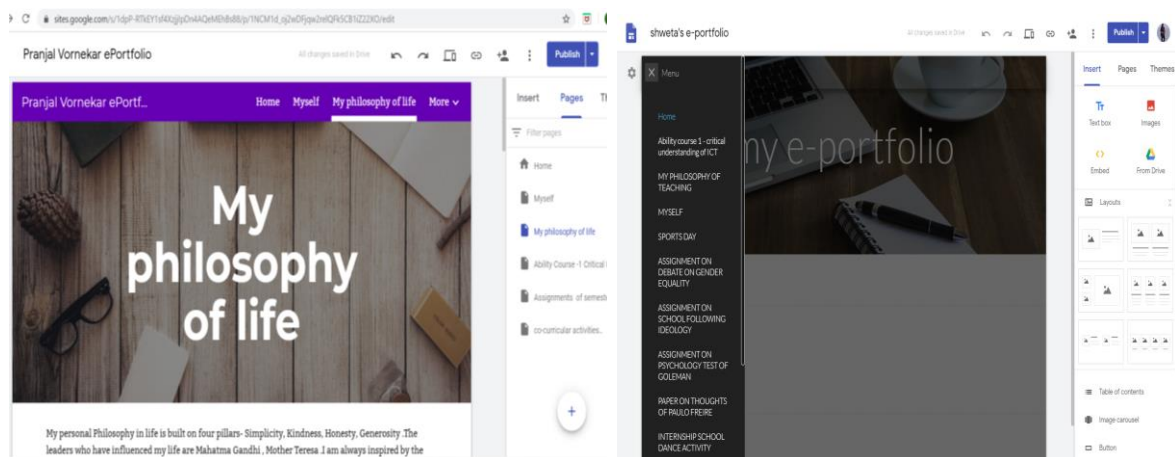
sites.google.com/s/1dpP-RTkEY1sf4XzjljDn4AQeMEhBs88/p/1NCM1d_oj2wDFjqw2mIQFk5CB1Z22XO/edit

Pranjal Vornekar ePortfolio

All changes saved in Drive

Publish

Pranjal Vornekar ePortf...

Home Myself My philosophy of life More

My philosophy of life

My personal Philosophy in life is built on four pillars- Simplicity, Kindness, Honesty, Generosity .The leaders who have influenced my life are Mahatma Gandhi , Mother Teresa .I am always inspired by the

Insert Pages Th

Filter pages

Home

Myself

My philosophy of life

Ability Course -1 Critical I

Assignments of semest

co-curricular activities..

+

shweta's e-portfolio

All changes saved in Drive

Publish

Menu

Home

Ability course 1 - critical understanding of ICT

MY PHILOSOPHY OF TEACHING

MYSELF

SPORTS DAY

ASSIGNMENT ON DEBATE ON GENDER EQUALITY

ASSIGNMENT ON SCHOOL FOLLOWING IDEOLOGY

ASSIGNMENT ON PSYCHOLOGY TEST OF GOLEMAN

PAPER ON THOUGHTS OF PAULO FREIRE

INTERNSHIP SCHOOL DANCE ACTIVITY

my e-portfolio

Insert Pages Themes

Text box

Images

Embed

From Drive

Layouts

Table of contents

Image carousel

Button